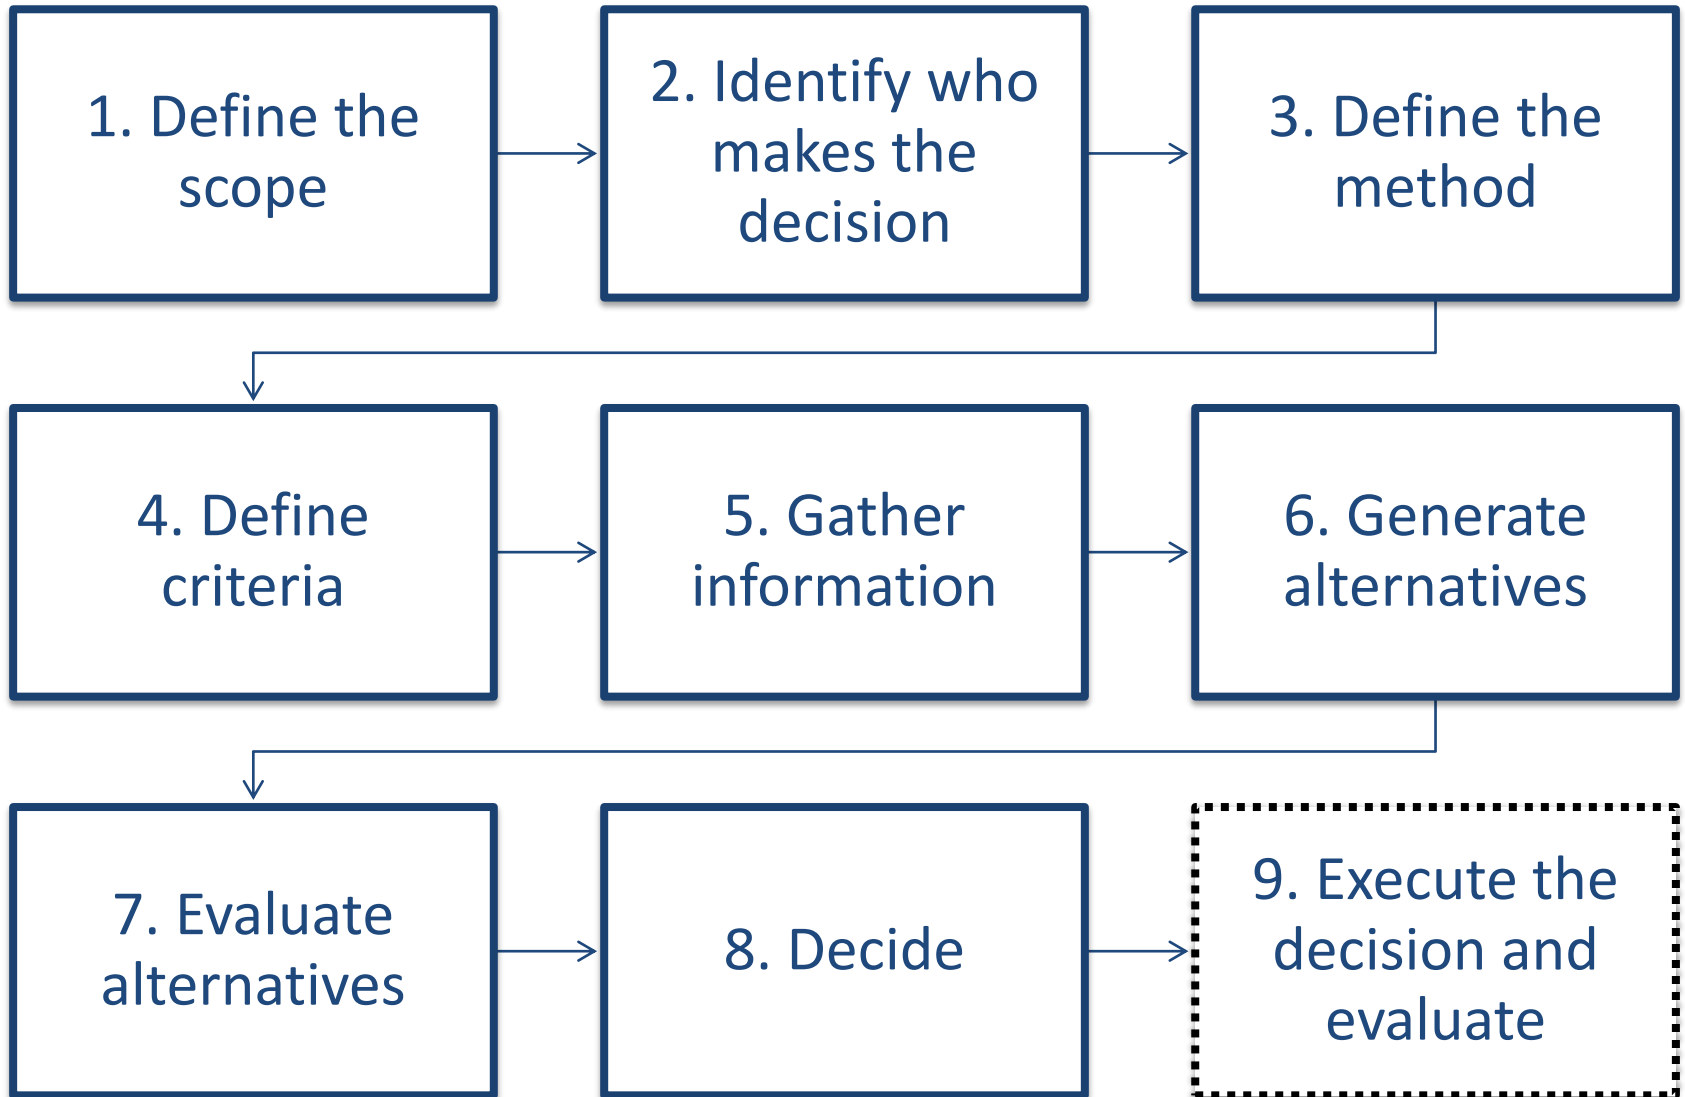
1. Define the scope

2. Identify who makes the decision

3. Define the method

4. Define criteria

5. Gather information

6. Generate alternatives

7. Evaluate alternatives

8. Decide

9. Execute the decision and evaluate